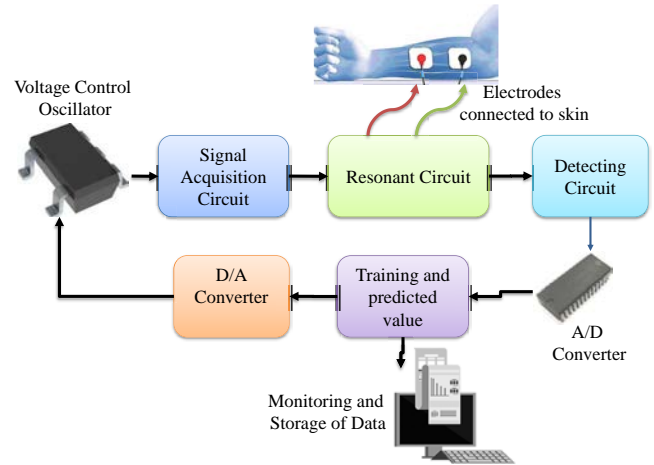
Voltage Control Oscillator

Electrodes connected to skin

Signal Acquisition Circuit

Resonant Circuit

Detecting Circuit

D/A Converter

Training and predicted value

A/D Converter

Monitoring and Storage of Data